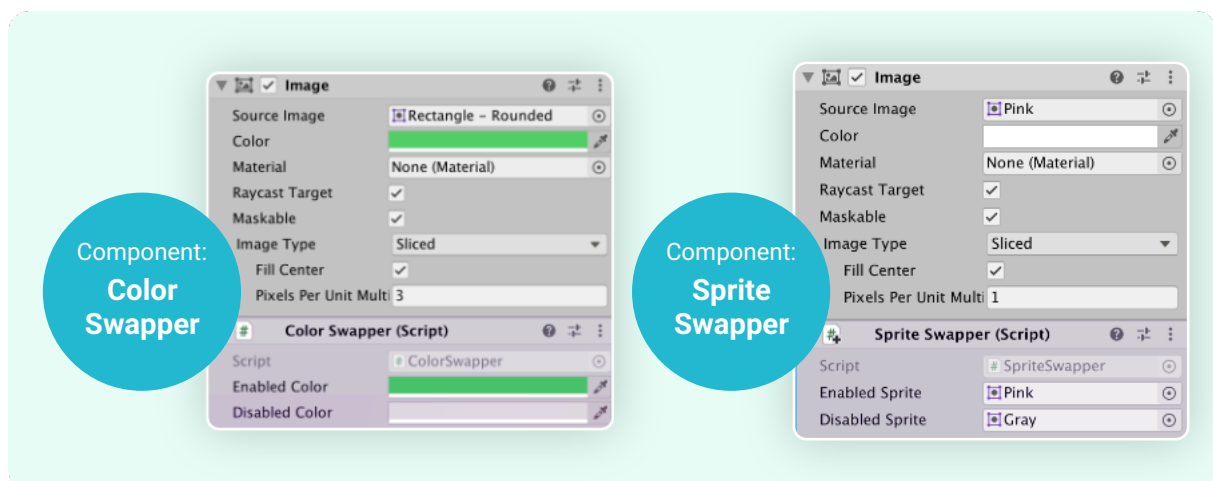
Component:
Color Swapper

Image

| | |
|---|---|
| Source Image | Rectangle - Rounded |
| Color | |
| Material | None (Material) |
| Raycast Target | ✓ |
| Maskable | ✓ |
| Image Type | Sliced |
| Fill Center | ✓ |
| Pixels Per Unit Multi | 3 |

Color Swapper (Script)

| | |
|---|---|
| Script | ColorSwapper |
| Enabled Color | |
| Disabled Color | |

Component:
Sprite Swapper

Image

| | |
|---|---|
| Source Image | Pink |
| Color | |
| Material | None (Material) |
| Raycast Target | ✓ |
| Maskable | ✓ |
| Image Type | Sliced |
| Fill Center | ✓ |
| Pixels Per Unit Multi | 1 |

Sprite Swapper (Script)

| | |
|---|---|
| Script | SpriteSwapper |
| Enabled Sprite | Pink |
| Disabled Sprite | Gray |